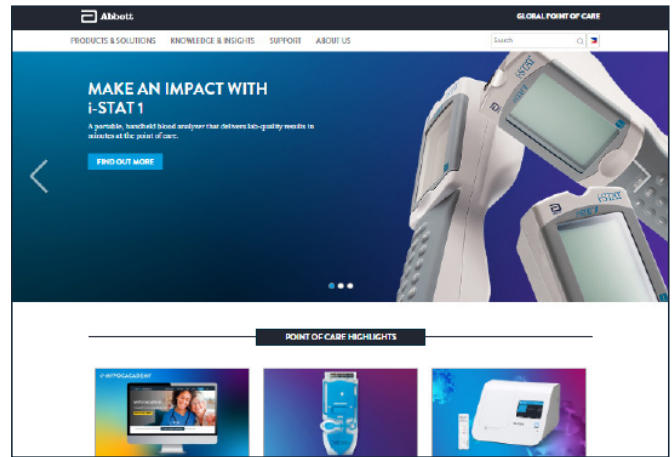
Abbott

GLOBAL POINT OF CARE

PRODUCTS & SOLUTIONS KNOWLEDGE & INSIGHTS SUPPORT ABOUT US

Search

MAKE AN IMPACT WITH i-STAT 1

A portable, handheld blood analyzer that delivers lab-quality results in minutes at the point of care.

FIND OUT MORE

i-STAT

i-STAT

POINT OF CARE HIGHLIGHTS

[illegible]